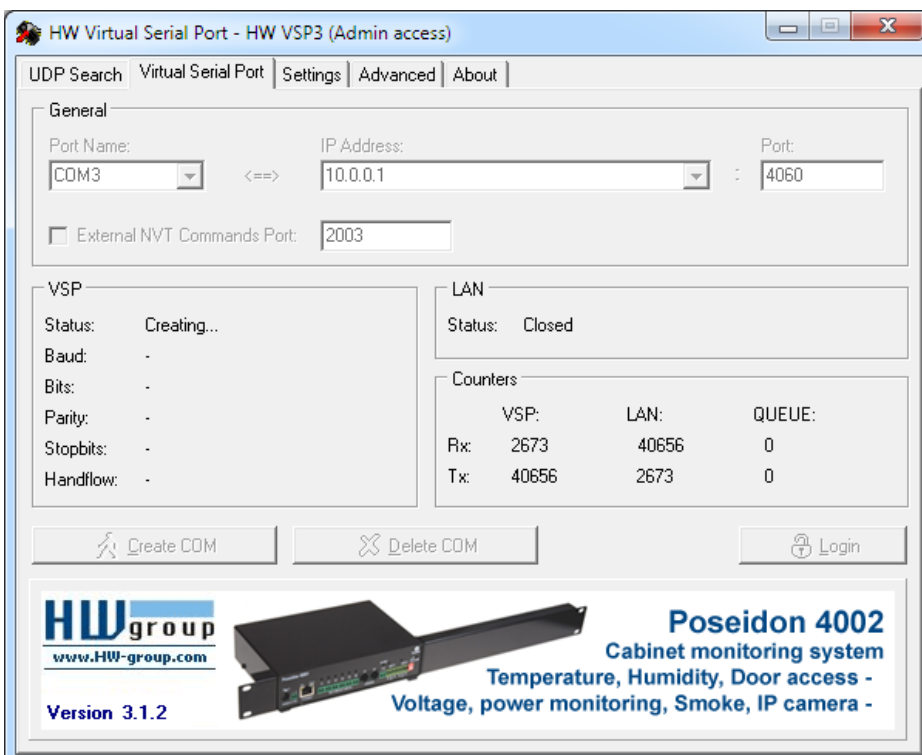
HW Virtual Serial Port - HW VSP3 (Admin access)

UDP Search | Virtual Serial Port | Settings | Advanced | About

General

Port Name: COM3 <==> IP Address: 10.0.0.1 : Port: 4060

External NVT Commands Port: 2003

VSP

Status: Creating...
Baud: -
Bits: -
Parity: -
Stopbits: -
Handflow: -

LAN

Status: Closed

Counters

| | VSP: | LAN: | QUEUE: |
|---|---|---|---|
| Rx: | 2673 | 40656 | 0 |
| Tx: | 40656 | 2673 | 0 |

Create COM | Delete COM | Login

HW group
www.HW-group.com
Version 3.1.2

Poseidon 4002
Cabinet monitoring system
Temperature, Humidity, Door access -
Voltage, power monitoring, Smoke, IP camera -